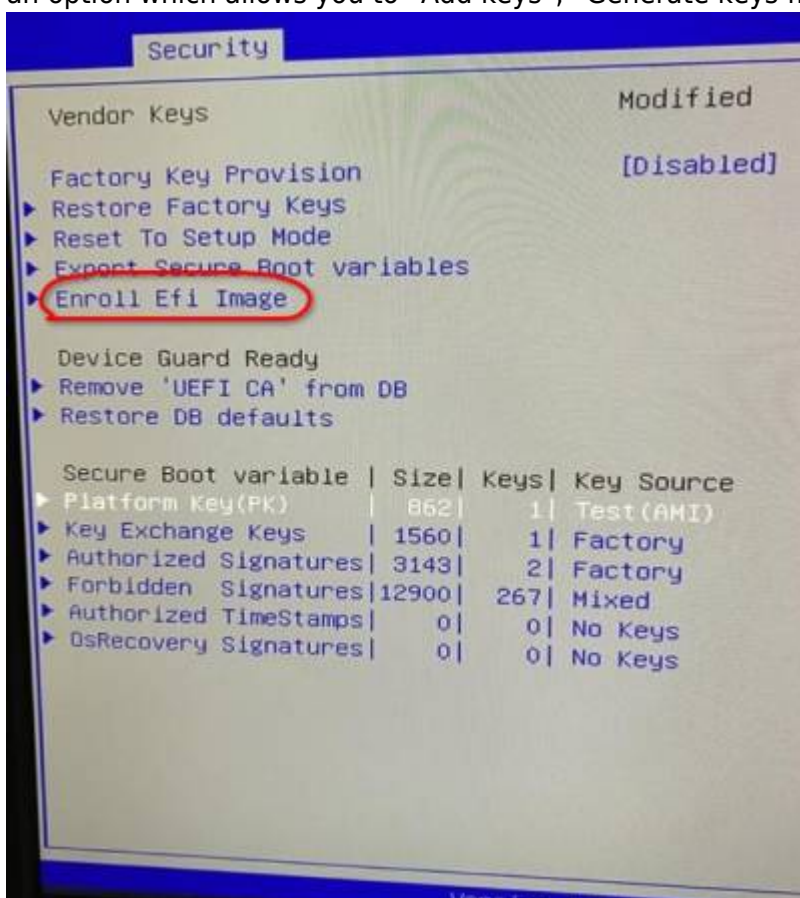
an option which allows you to "Add keys", "Generate keys fr

Security

Vendor Keys Modified

Factory Key Provision [Disabled]
Restore Factory Keys
Reset To Setup Mode
Export Secure Boot variables
Enroll Efi Image

Device Guard Ready
Remove 'UEFI CA' from DB
Restore DB defaults

| Secure Boot variable | Size | Keys | Key Source |
|---|---|---|---|
| Platform Key(PK) | 862 | 1 | Test(AMI) |
| Key Exchange Keys | 1560 | 1 | Factory |
| Authorized Signatures | 3143 | 2 | Factory |
| Forbidden Signatures | 12900 | 267 | Mixed |
| Authorized TimeStamps | 0 | 0 | No Keys |
| OsRecovery Signatures | 0 | 0 | No Keys |